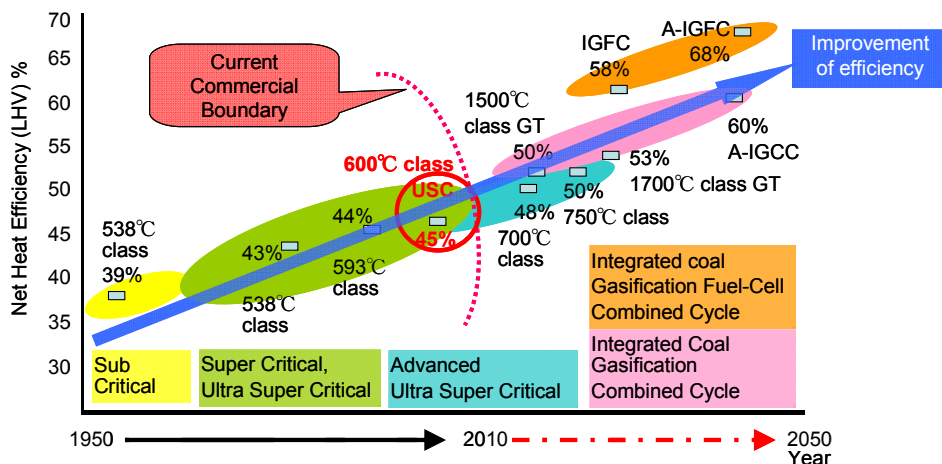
70
65
60
55
50
45
40
35
30

Net Heat Efficiency (LHV) %

Current Commercial Boundary

IGFC 58%

A-IGFC 68%

Improvement of efficiency

1500℃ class GT

60% A-IGCC

600℃ class

50%

53%

1700℃ class GT

USC

50%

45%

48%

750℃ class

538℃ class 39%

44%

43%

700℃ class

593℃ class

538℃ class

Integrated coal Gasification Fuel-Cell Combined Cycle

Integrated Coal Gasification Combined Cycle

Sub Critical

Super Critical, Ultra Super Critical

Advanced Ultra Super Critical

1950

2010

2050 Year